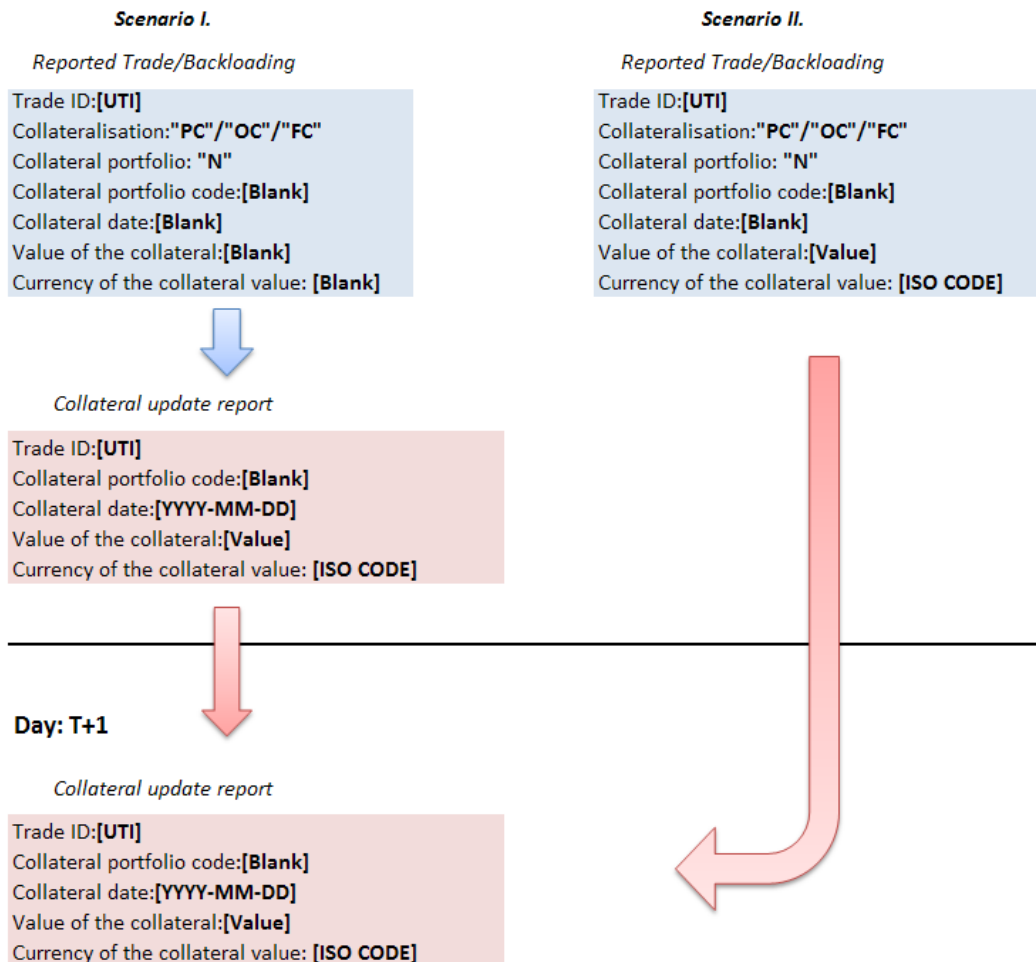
Scenario I.

Reported Trade/Backloading

Trade ID:[UTI]
Collateralisation:"PC"/"OC"/"FC"
Collateral portfolio: "N"
Collateral portfolio code:[Blank]
Collateral date:[Blank]
Value of the collateral:[Blank]
Currency of the collateral value: [Blank]

Collateral update report

Trade ID:[UTI]
Collateral portfolio code:[Blank]
Collateral date:[YYYY-MM-DD]
Value of the collateral:[Value]
Currency of the collateral value: [ISO CODE]

Day: T+1

Collateral update report

Trade ID:[UTI]
Collateral portfolio code:[Blank]
Collateral date:[YYYY-MM-DD]
Value of the collateral:[Value]
Currency of the collateral value: [ISO CODE]

Scenario II.

Reported Trade/Backloading

Trade ID:[UTI]
Collateralisation:"PC"/"OC"/"FC"
Collateral portfolio: "N"
Collateral portfolio code:[Blank]
Collateral date:[Blank]
Value of the collateral:[Value]
Currency of the collateral value: [ISO CODE]